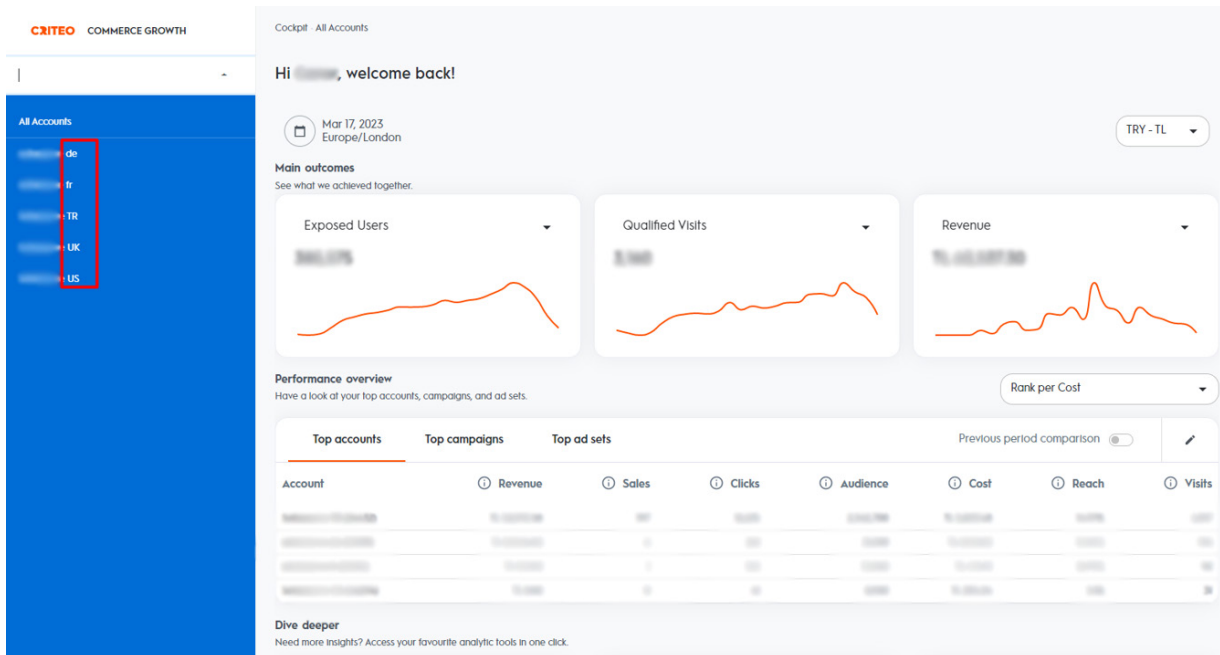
CRITEO COMMERCE GROWTH

All Accounts
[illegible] de
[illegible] fr
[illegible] TR
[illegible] UK
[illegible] US

Cockpit All Accounts

Hi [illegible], welcome back!

Mar 17, 2023
Europe/London

TRY - TL

Main outcomes
See what we achieved together.

Exposed Users
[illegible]

Qualified Visits
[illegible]

Revenue
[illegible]

Performance overview
Have a look at your top accounts, campaigns, and ad sets.

Rank per Cost

Top accounts Top campaigns Top ad sets Previous period comparison

| Account | Revenue | Sales | Clicks | Audience | Cost | Reach | Visits |
|---|---|---|---|---|---|---|---|
| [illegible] | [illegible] | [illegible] | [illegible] | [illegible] | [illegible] | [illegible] | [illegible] |
| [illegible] | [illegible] | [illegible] | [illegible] | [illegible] | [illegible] | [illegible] | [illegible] |
| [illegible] | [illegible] | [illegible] | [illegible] | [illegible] | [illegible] | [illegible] | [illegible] |
| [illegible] | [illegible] | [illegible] | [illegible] | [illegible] | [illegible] | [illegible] | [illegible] |

Dive deeper
Need more insights? Access your favourite analytic tools in one click.